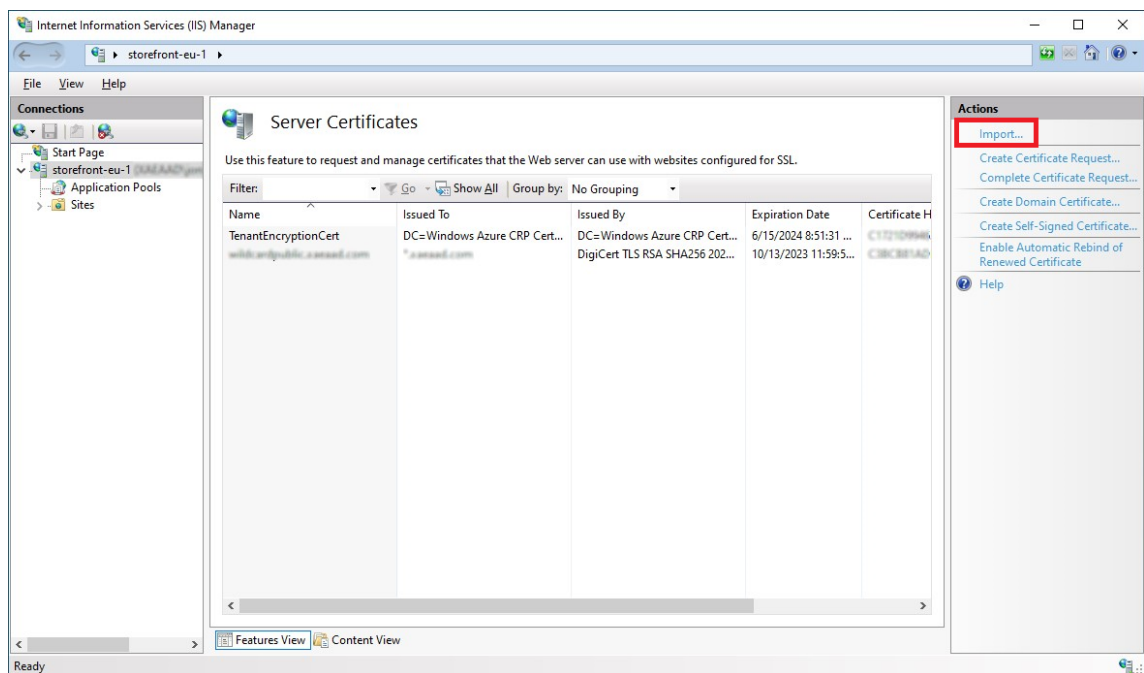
Internet Information Services (IIS) Manager

storefront-eu-1 ▸

File View Help

Connections

Start Page
storefront-eu-1 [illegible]
Application Pools
Sites

Server Certificates

Use this feature to request and manage certificates that the Web server can use with websites configured for SSL.

Filter: Go Show All Group by: No Grouping

| Name | Issued To | Issued By | Expiration Date | Certificate H |
|---|---|---|---|---|
| TenantEncryptionCert | DC=Windows Azure CRP Cert... | DC=Windows Azure CRP Cert... | 6/15/2024 8:51:31 ... | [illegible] |
| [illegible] | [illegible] | DigiCert TLS RSA SHA256 202... | 10/13/2023 11:59:5... | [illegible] |

Features View Content View

Actions
Import...
Create Certificate Request...
Complete Certificate Request...
Create Domain Certificate...
Create Self-Signed Certificate...
Enable Automatic Rebind of Renewed Certificate
Help

Ready